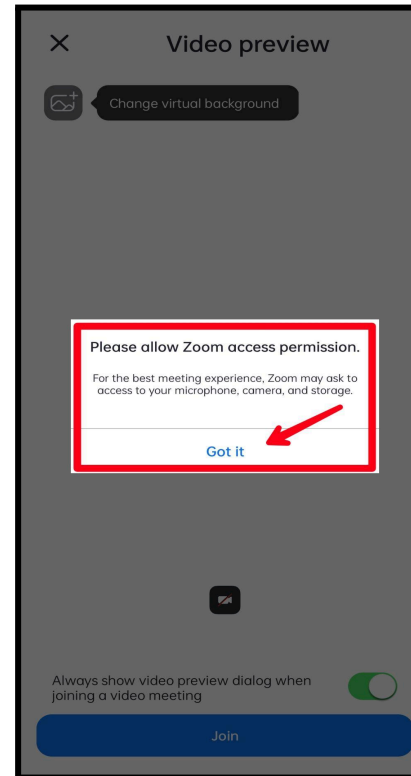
Video preview

Change virtual background

Please allow Zoom access permission.

For the best meeting experience, Zoom may ask to access to your microphone, camera, and storage.

Got it

Always show video preview dialog when joining a video meeting

Join